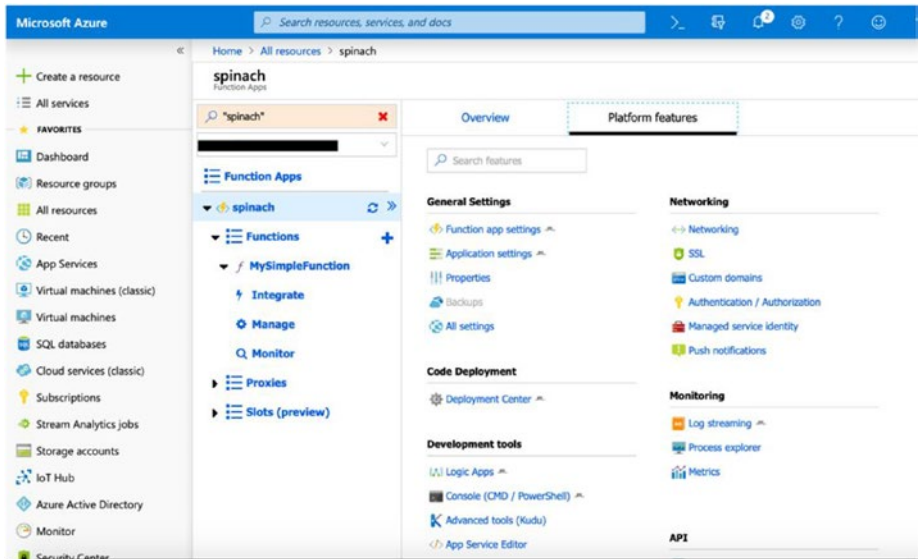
Microsoft Azure

Search resources, services, and docs

2

«

Create a resource

All services

FAVORITES

Dashboard

Resource groups

All resources

Recent

App Services

Virtual machines (classic)

Virtual machines

SQL databases

Cloud services (classic)

Subscriptions

Stream Analytics jobs

Storage accounts

IoT Hub

Azure Active Directory

Monitor

Security Center

Home > All resources > spinach

spinach
Function Apps

"spinach"

Function Apps

spinach

Functions

MySimpleFunction

Integrate

Manage

Monitor

Proxies

Slots (preview)

Overview

Platform features

Search features

General Settings

Function app settings

Application settings

Properties

Backups

All settings

Code Deployment

Deployment Center

Development tools

Logic Apps

Console (CMD / PowerShell)

Advanced tools (Kudu)

App Service Editor

Networking

Networking

SSL

Custom domains

Authentication / Authorization

Managed service identity

Push notifications

Monitoring

Log streaming

Process explorer

Metrics

API